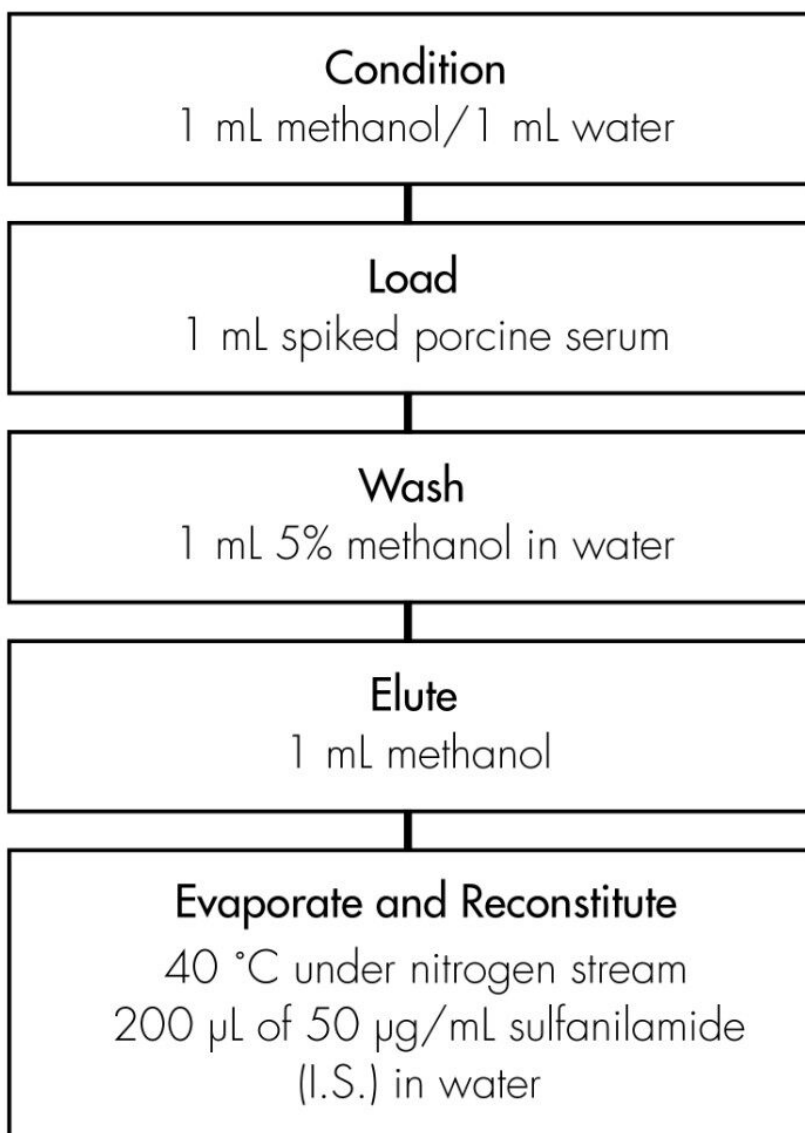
Condition
1 mL methanol/1 mL water

Load
1 mL spiked porcine serum

Wash
1 mL 5% methanol in water

Elute
1 mL methanol

Evaporate and Reconstitute
40 °C under nitrogen stream
200 µL of 50 µg/mL sulfanilamide (I.S.) in water